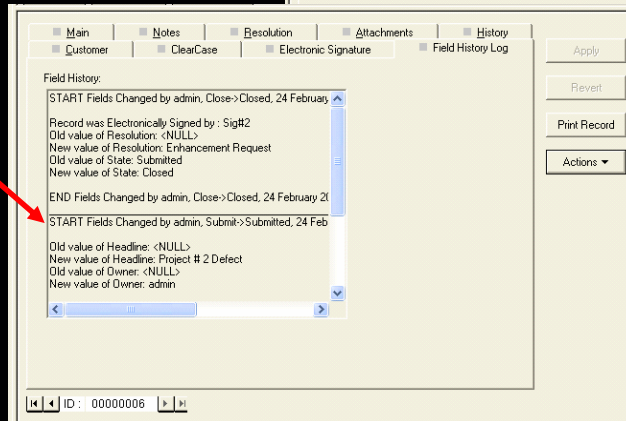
Main | Notes | Resolution | Attachments | History
Customer | ClearCase | Electronic Signature | Field History Log

Apply
Revert
Print Record
Actions ▾

Field History:

START Fields Changed by admin, Close->Closed, 24 February

Record was Electronically Signed by : Sig#2
Old value of Resolution: <NULL>
New value of Resolution: Enhancement Request
Old value of State: Submitted
New value of State: Closed

END Fields Changed by admin, Close->Closed, 24 February 20

START Fields Changed by admin, Submit->Submitted, 24 Feb

Old value of Headline: <NULL>
New value of Headline: Project # 2 Defect
Old value of Owner: <NULL>
New value of Owner: admin

ID : 00000006